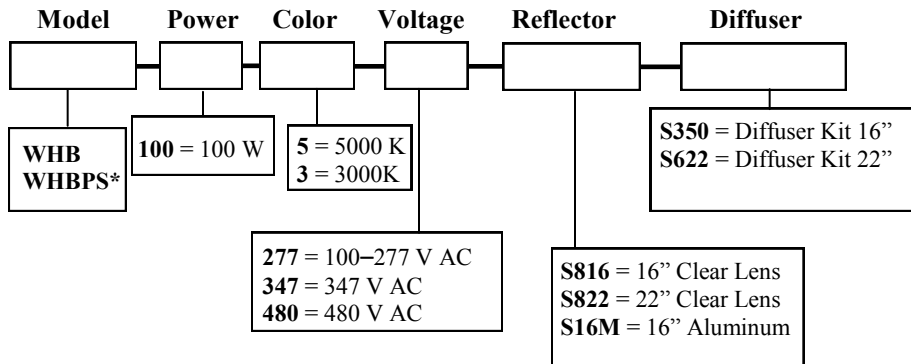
Model Power Color Voltage Reflector Diffuser

WHB
WHBPS*

100 = 100 W

5 = 5000 K
3 = 3000K

277 = 100–277 V AC
347 = 347 V AC
480 = 480 V AC

S816 = 16" Clear Lens
S822 = 22" Clear Lens
S16M = 16" Aluminum

S350 = Diffuser Kit 16"
S622 = Diffuser Kit 22"